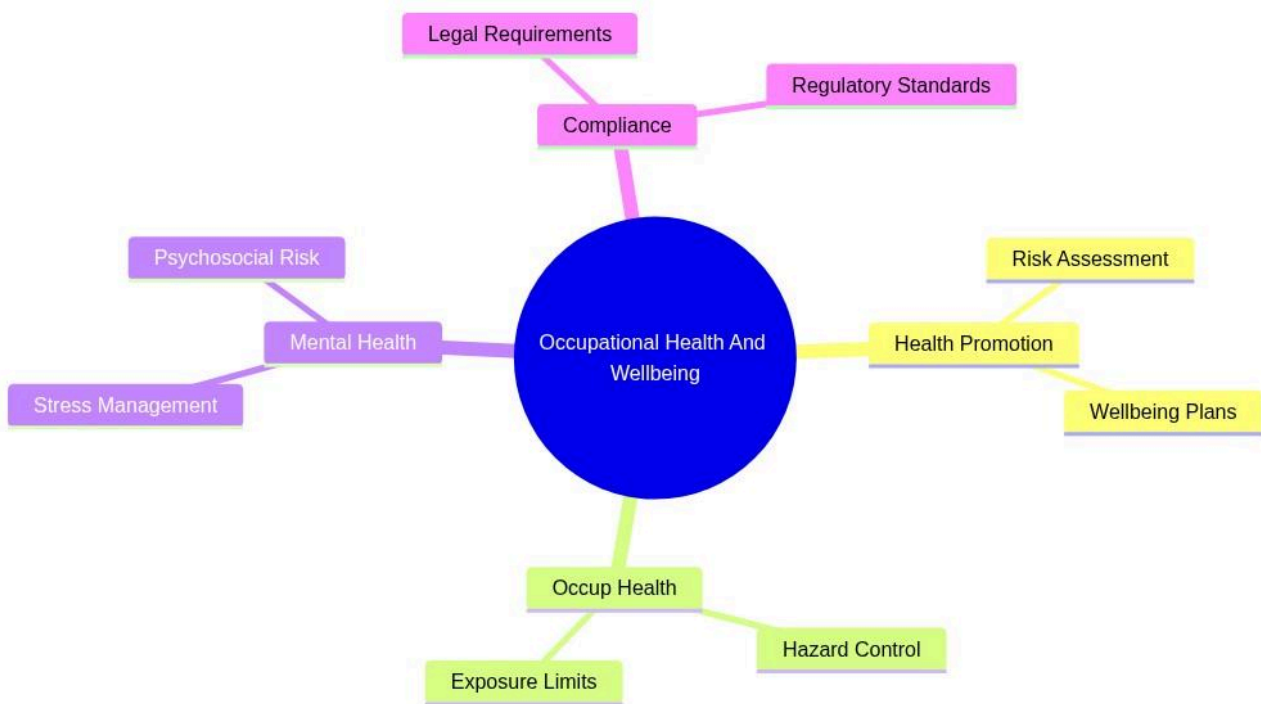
Legal Requirements

Regulatory Standards

Compliance

Psychosocial Risk

Risk Assessment

Mental Health

Occupational Health And Wellbeing

Health Promotion

Stress Management

Wellbeing Plans

Occup Health

Hazard Control

Exposure Limits